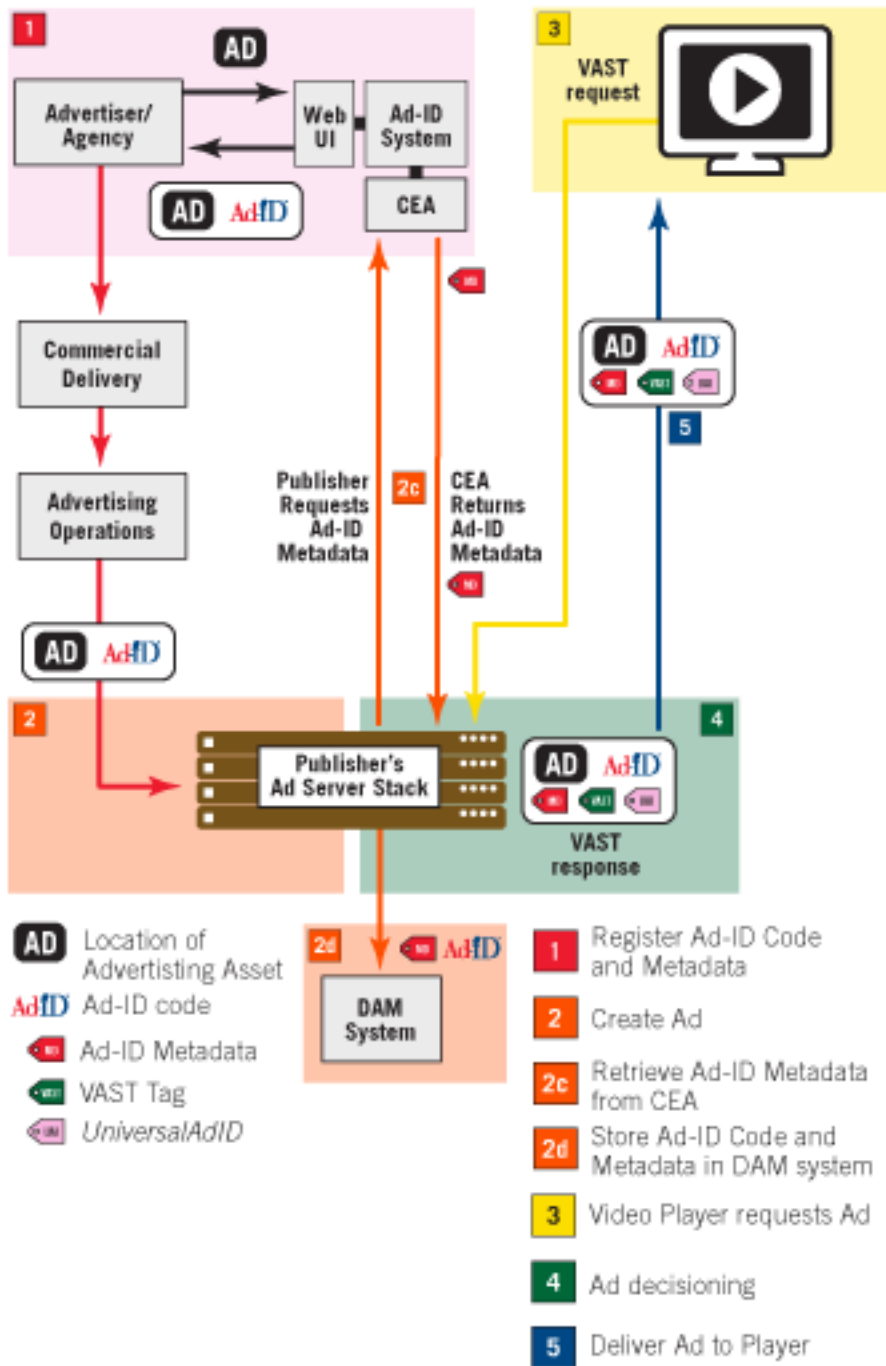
1

AD

Advertiser/ Agency

Web UI

Ad-ID System

CEA

AD Ad-ID

3

VAST request

Commercial Delivery

Advertising Operations

AD Ad-ID

Publisher Requests Ad-ID Metadata

2c

CEA Returns Ad-ID Metadata

AD Ad-ID

5

2

Publisher's Ad Server Stack

4

AD Ad-ID

VAST response

AD Location of Advertising Asset

Ad-ID Ad-ID code

Ad-ID Metadata

VAST Tag

UniversalAdID

2d

Ad-ID

DAM System

1 Register Ad-ID Code and Metadata

2 Create Ad

2c Retrieve Ad-ID Metadata from CEA

2d Store Ad-ID Code and Metadata in DAM system

3 Video Player requests Ad

4 Ad decisioning

5 Deliver Ad to Player